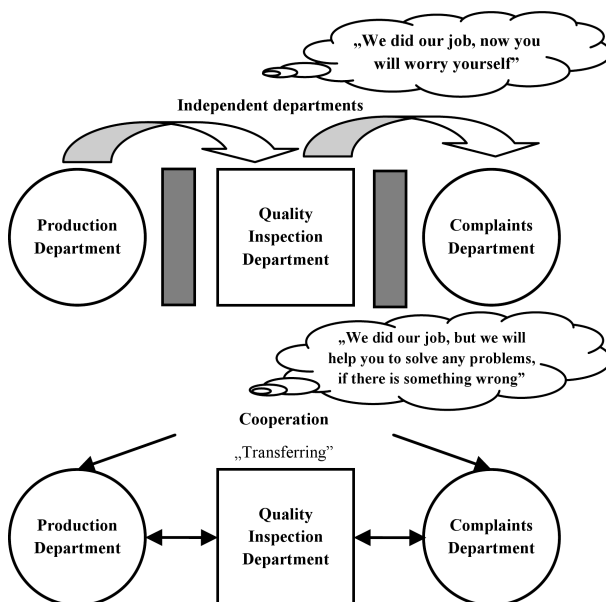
„We did our job, now you will worry yourself"

Independent departments

Production Department

Quality Inspection Department

Complaints Department

„We did our job, but we will help you to solve any problems, if there is something wrong"

Cooperation

„Transferring"

Production Department

Quality Inspection Department

Complaints Department